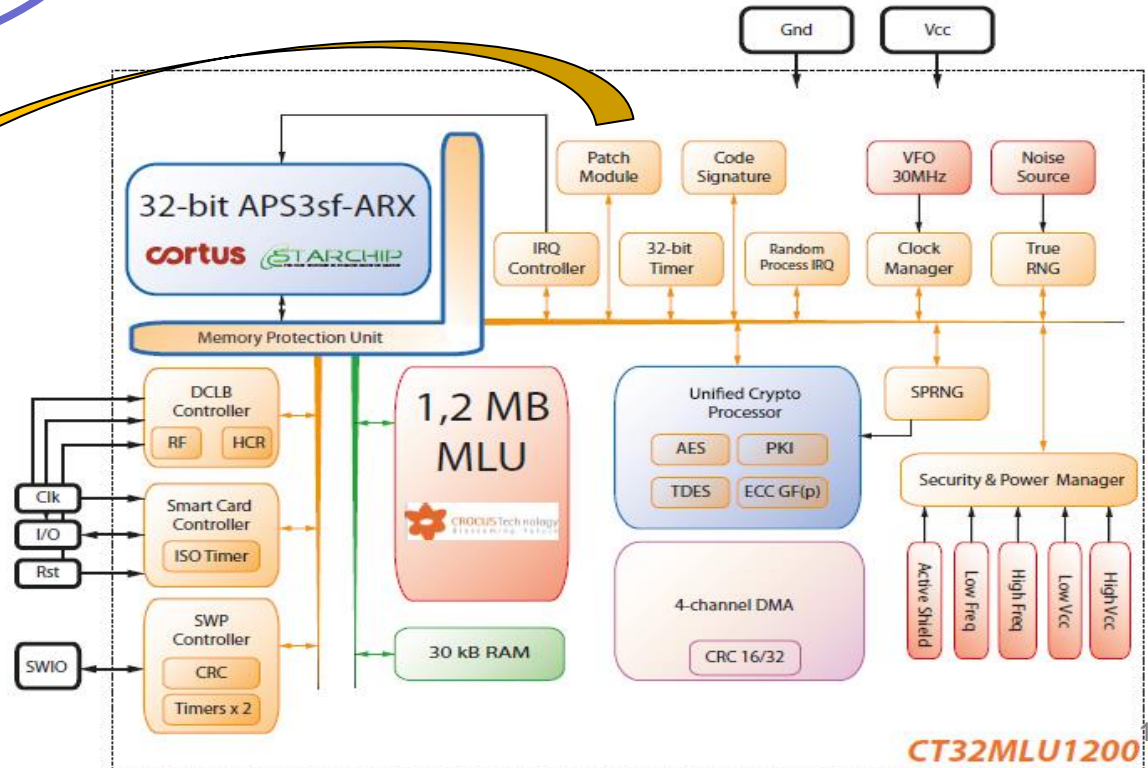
Gnd

Vcc

32-bit APS3sf-ARX

cortus

STARCHIP

Memory Protection Unit

Patch Module

Code Signature

VFO 30MHz

Noise Source

IRQ Controller

32-bit Timer

Random Process IRQ

Clock Manager

True RNG

DCLB Controller

RF

HCR

1,2 MB MLU

CROCUS Technology

Unified Crypto Processor

AES

PKI

TDES

ECC GF(p)

SPRNG

Security & Power Manager

Clk

I/O

Rst

Smart Card Controller

ISO Timer

SWIO

SWP Controller

CRC

Timers x 2

30 kB RAM

4-channel DMA

CRC 16/32

Active Shield

Low Freq

High Freq

Low Vcc

High Vcc

CT32MLU1200